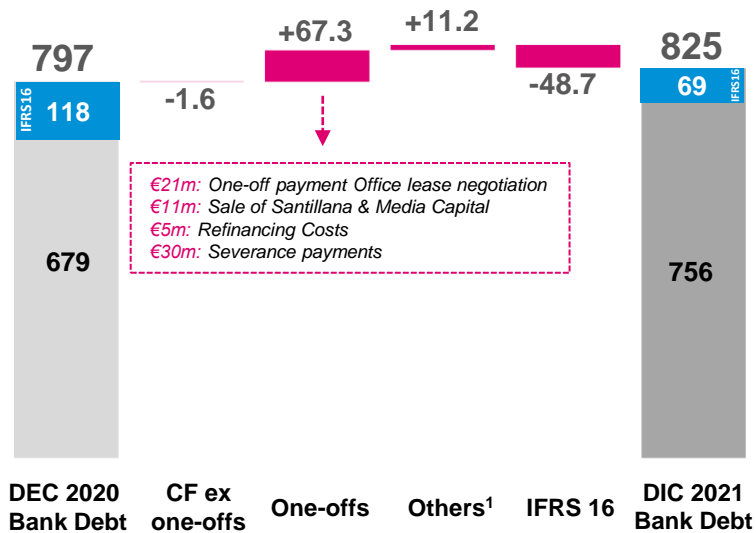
797

IFRS16 118

679

-1.6

+67.3

€21m: One-off payment Office lease negotiation
€11m: Sale of Santillana & Media Capital
€5m: Refinancing Costs
€30m: Severance payments

+11.2

-48.7

825

69 IFRS16

756

DEC 2020 Bank Debt

CF ex one-offs

One-offs

Others$^1$

IFRS 16

DIC 2021 Bank Debt